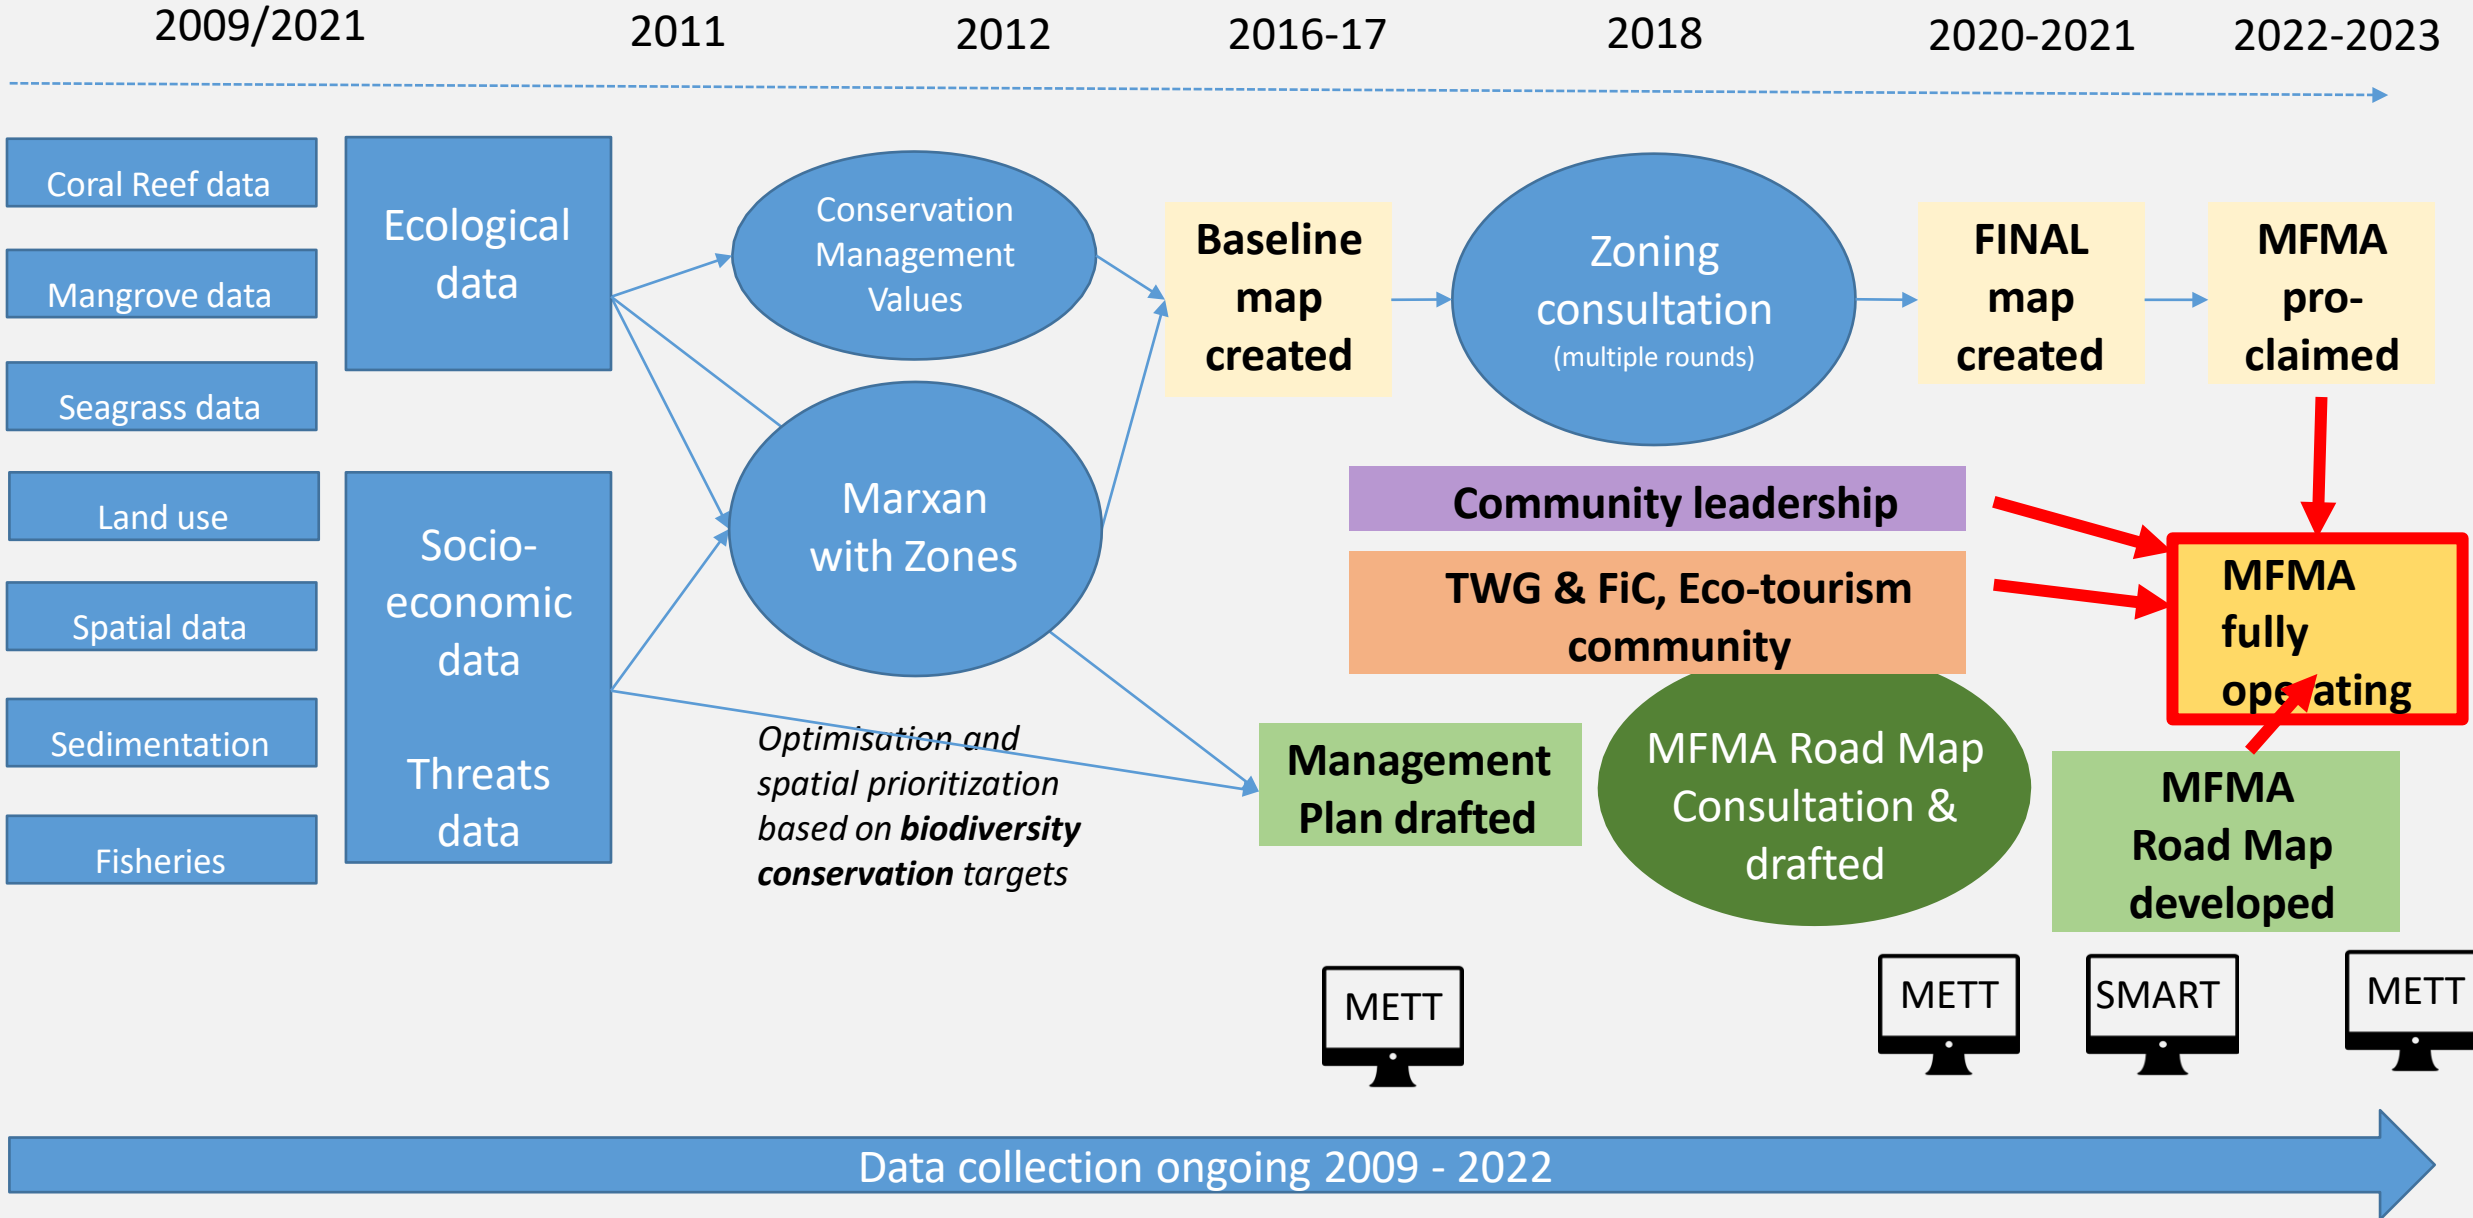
2009/2021 2011 2012 2016-17 2018 2020-2021 2022-2023

Coral Reef data

Mangrove data

Seagrass data

Land use

Spatial data

Sedimentation

Fisheries

Ecological data

Socio-economic data

Threats data

Conservation Management Values

Marxan with Zones

*Optimisation and spatial prioritization based on **biodiversity conservation** targets*

Baseline map created

Zoning consultation (multiple rounds)

FINAL map created

MFMA pro-claimed

Community leadership

TWG & FiC, Eco-tourism community

MFMA fully operating

Management Plan drafted

MFMA Road Map Consultation & drafted

MFMA Road Map developed

METT

METT

SMART

METT

Data collection ongoing 2009 - 2022